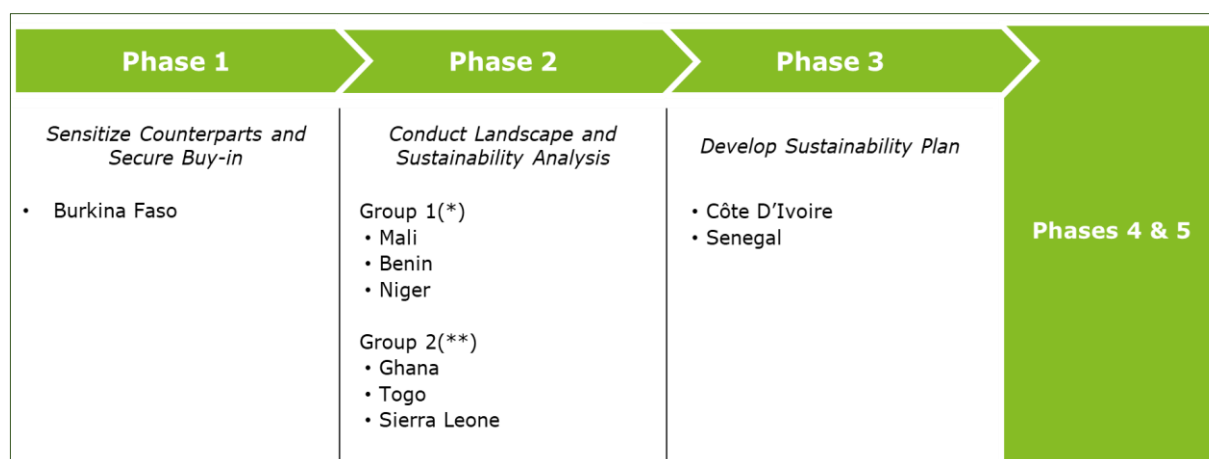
Phase 1

Sensitize Counterparts and Secure Buy-in

- Burkina Faso

Phase 2

Conduct Landscape and Sustainability Analysis

Group 1(*)
- Mali
- Benin
- Niger

Group 2(**)
- Ghana
- Togo
- Sierra Leone

Phase 3

Develop Sustainability Plan

- Côte D'Ivoire
- Senegal

Phases 4 & 5